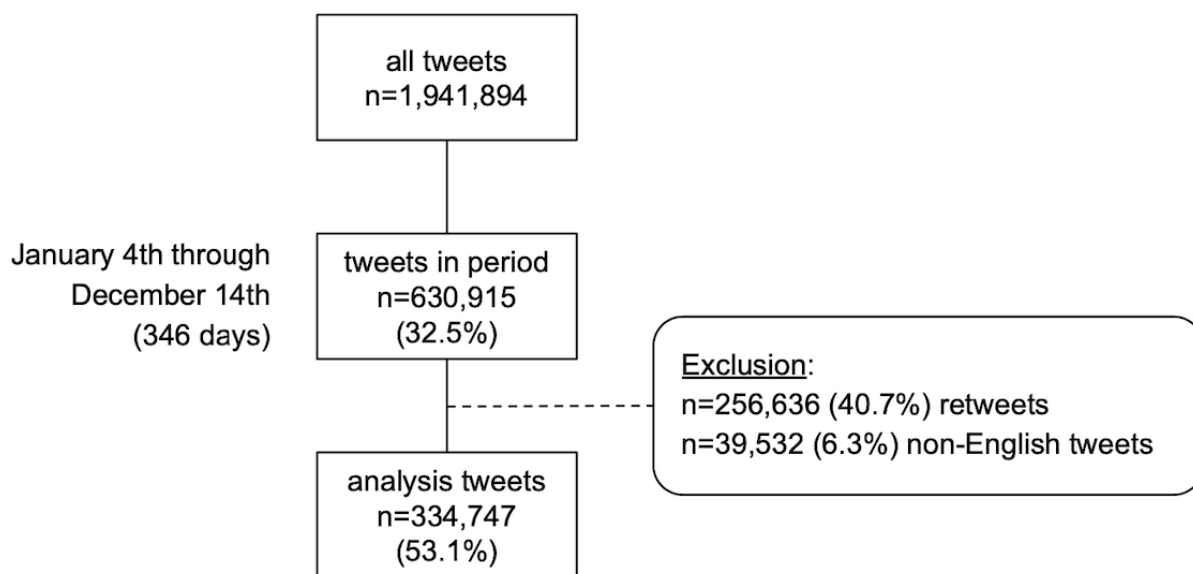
all tweets
n=1,941,894

January 4th through December 14th (346 days)

tweets in period
n=630,915
(32.5%)

Exclusion:
n=256,636 (40.7%) retweets
n=39,532 (6.3%) non-English tweets

analysis tweets
n=334,747
(53.1%)